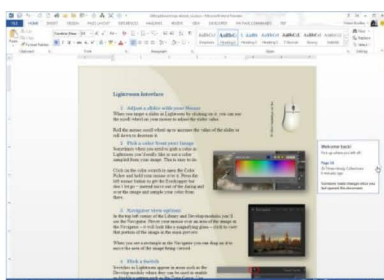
Lightroom Interface

1. Adjust a slider with your Mouse

When you target a slider in Lightroom by clicking on it, you can use the scroll wheel on your mouse to adjust the slider value.

Roll the mouse scroll wheel up to increase the value of the slider or roll down to decrease it.

2. Pick a color from your Image

Sometimes when you need to pick a color in Lightroom you literally like to use a color sampled from your image. This is easy to do.

Click on the color swatch to open the Color Picker and hold your mouse over it. Drag the left mouse button to get the Eyedropper tool then drag it over the image and release it when the image area with the color you want is under it.

3. Navigate view options

In the top left corner of the Library and Develop modules you'll see the Navigator. Hover your mouse over an area of the image in the Navigator — it will look like a magnifying glass — click to view that portion of the image in the main preview.

When you are zoomed in in the Navigator you can drag an area around the area of the image being viewed.

4. Pick a Switch

Welcome back!
Pick up where you left off:
Page 36
Yesterday